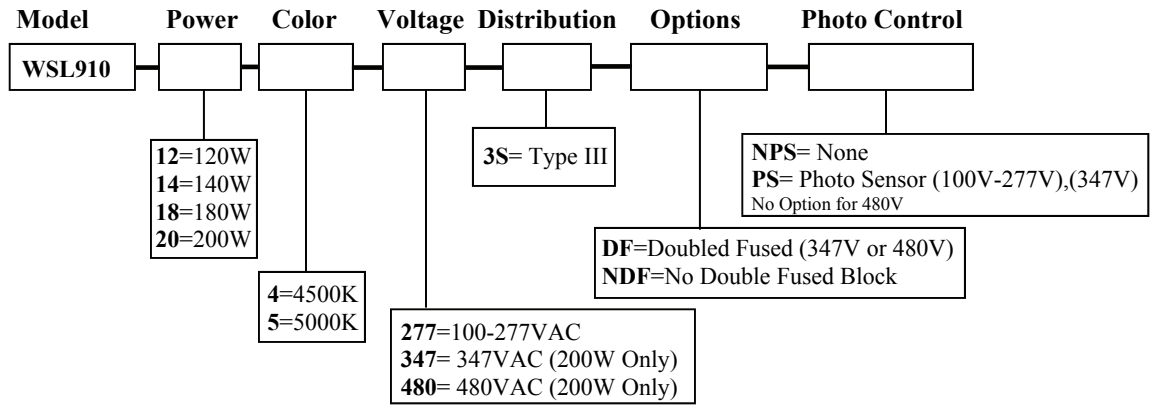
Model Power Color Voltage Distribution Options Photo Control

WSL910

12=120W
14=140W
18=180W
20=200W

4=4500K
5=5000K

277=100-277VAC
347= 347VAC (200W Only)
480= 480VAC (200W Only)

3S= Type III

DF=Doubled Fused (347V or 480V)
NDF=No Double Fused Block

NPS= None
PS= Photo Sensor (100V-277V),(347V)
No Option for 480V